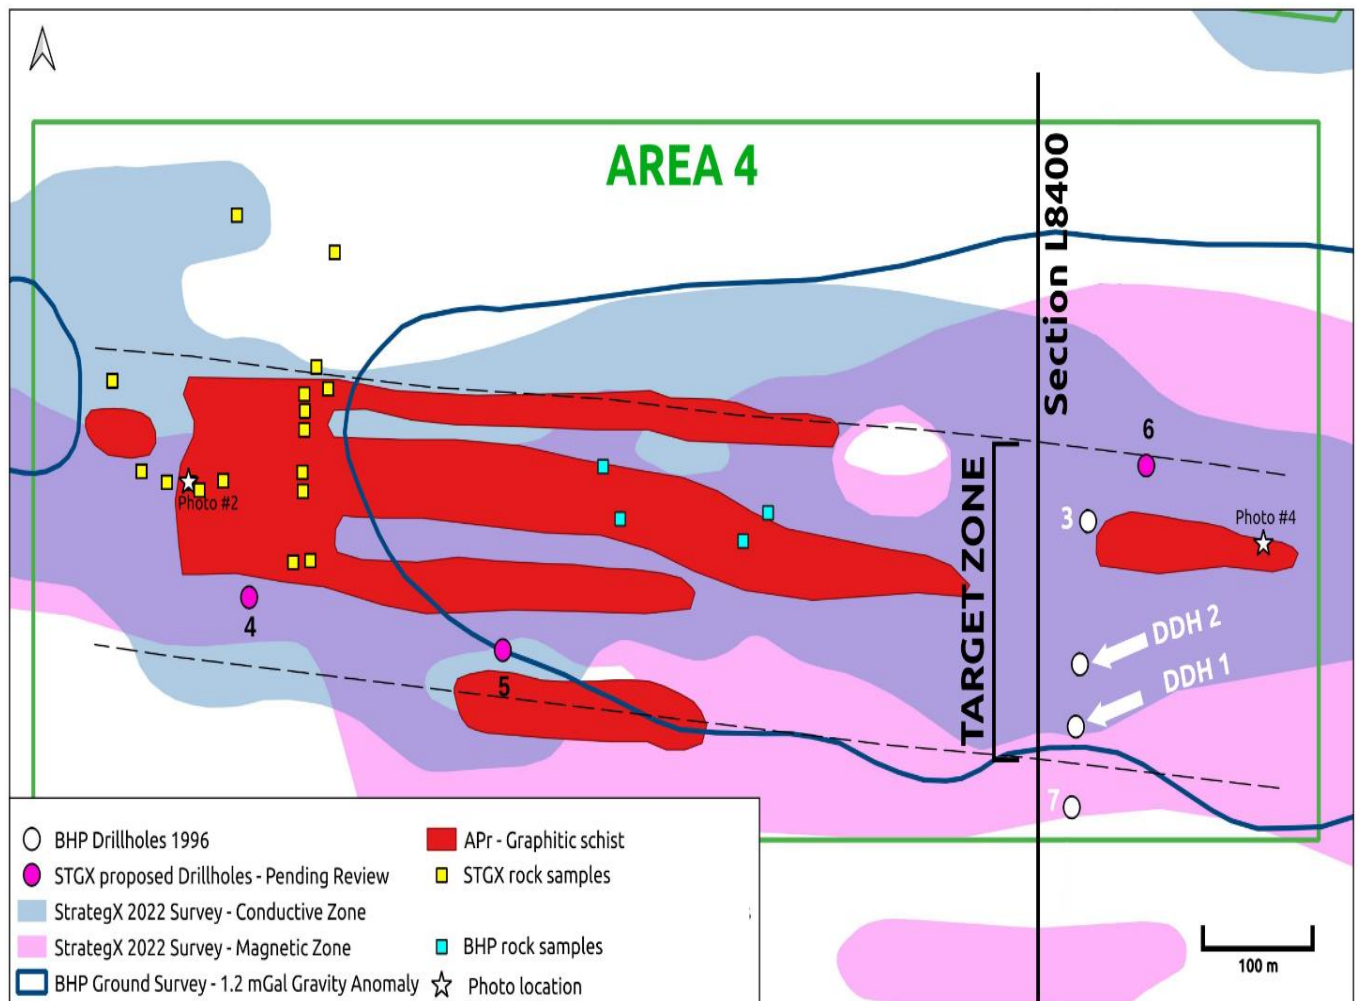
AREA 4

Section L8400

TARGET ZONE

Photo #2

Photo #4

6

3

4

5

7

DDH 2

DDH 1

BHP Drillholes 1996
STGX proposed Drillholes - Pending Review
StrategX 2022 Survey - Conductive Zone
StrategX 2022 Survey - Magnetic Zone
BHP Ground Survey - 1.2 mGal Gravity Anomaly

APr - Graphitic schist
STGX rock samples
BHP rock samples
Photo location

100 m